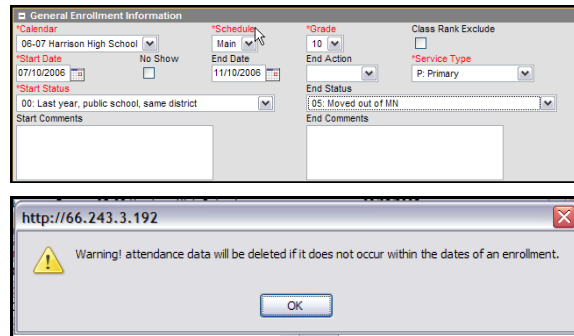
General Enrollment Information

*Calendar
06-07 Harrison High School

*Schedule
Main

*Grade
10

Class Rank Exclude

*Start Date
07/10/2006

No Show

End Date
11/10/2006

End Action

*Service Type
P: Primary

*Start Status
00: Last year, public school, same district

End Status
05: Moved out of MN

Start Comments

End Comments

http://66.243.3.192

Warning! attendance data will be deleted if it does not occur within the dates of an enrollment.

OK